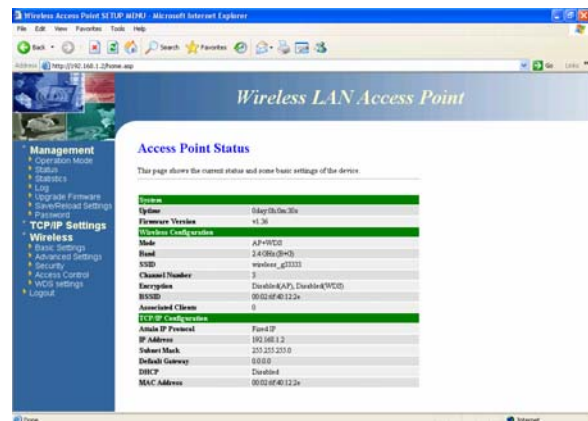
Wireless Access Point SETUP MENU - Microsoft Internet Explorer

File Edit View Favorites Tools Help

Back Search Favorites

Address http://192.168.1.2/home.asp Go Links

Wireless LAN Access Point

Management
Operation Mode
Status
Statistics
Log
Upgrade Firmware
Save/Reload Settings
Password
TCP/IP Settings
Wireless
Basic Settings
Advanced Settings
Security
Access Control
WDS settings
Logout

Access Point Status

This page shows the current status and some basic settings of the device.

| System | |
|---|---|
| Uptime | 0day:0h:0m:30s |
| Firmware Version | v1.36 |
| **Wireless Configuration** | |
| Mode | AP+WDS |
| Band | 2.4 GHz (B+G) |
| SSID | wireless_g33333 |
| Channel Number | 3 |
| Encryption | Disabled(AP), Disabled(WDS) |
| BSSID | 00:02:6f:40:12:2e |
| Associated Clients | 0 |
| **TCP/IP Configuration** | |
| Attain IP Protocol | Fixed IP |
| IP Address | 192.168.1.2 |
| Subnet Mask | 255.255.255.0 |
| Default Gateway | 0.0.0.0 |
| DHCP | Disabled |
| MAC Address | 00:02:6f:40:12:2e |

Done Internet